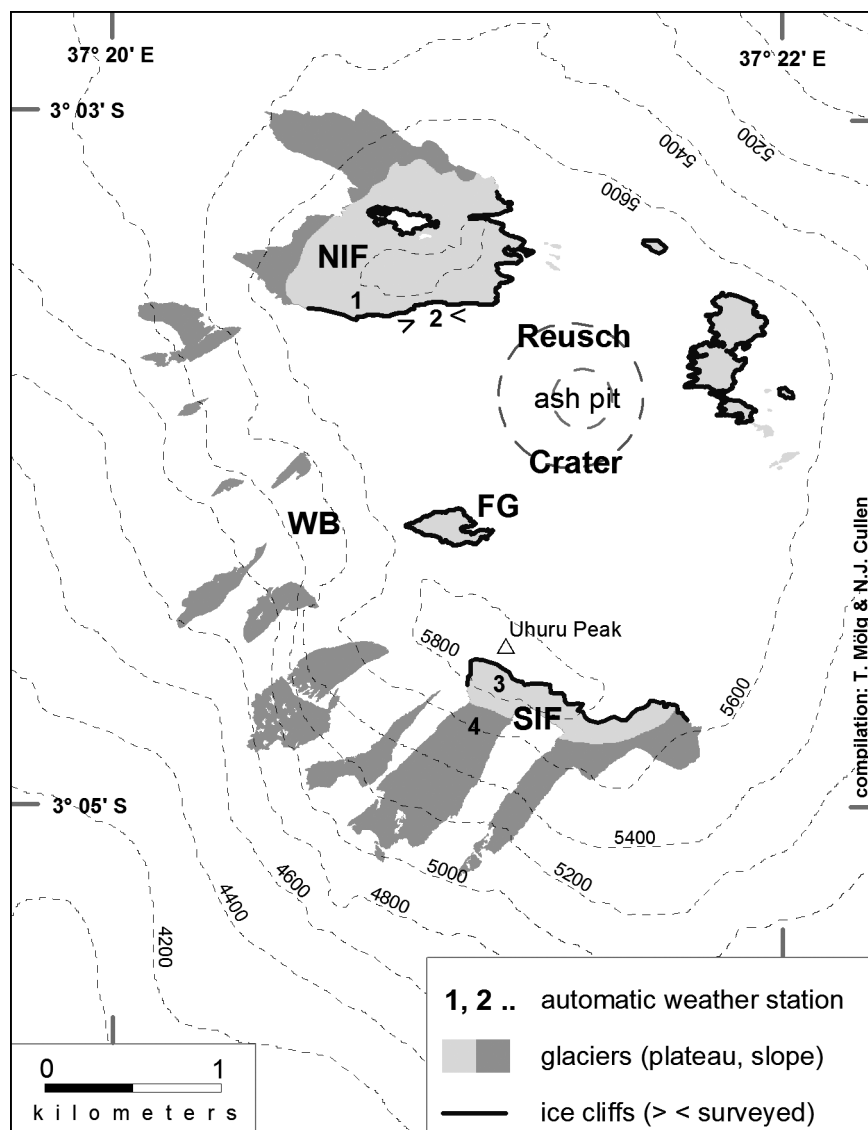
37° 20' E

37° 22' E

3° 03' S

5200

5400

5600

NIF

1

> 2 <

Reusch

ash pit

Crater

WB

FG

Uhuru Peak

5800

3

4

SIF

5600

compilation: T. Mölg & N.J. Cullen

3° 05' S

5400

5200

5000

4800

4600

4400

4200

0 1
k i l o m e t e r s

1, 2 .. automatic weather station

glaciers (plateau, slope)

ice cliffs (> < surveyed)